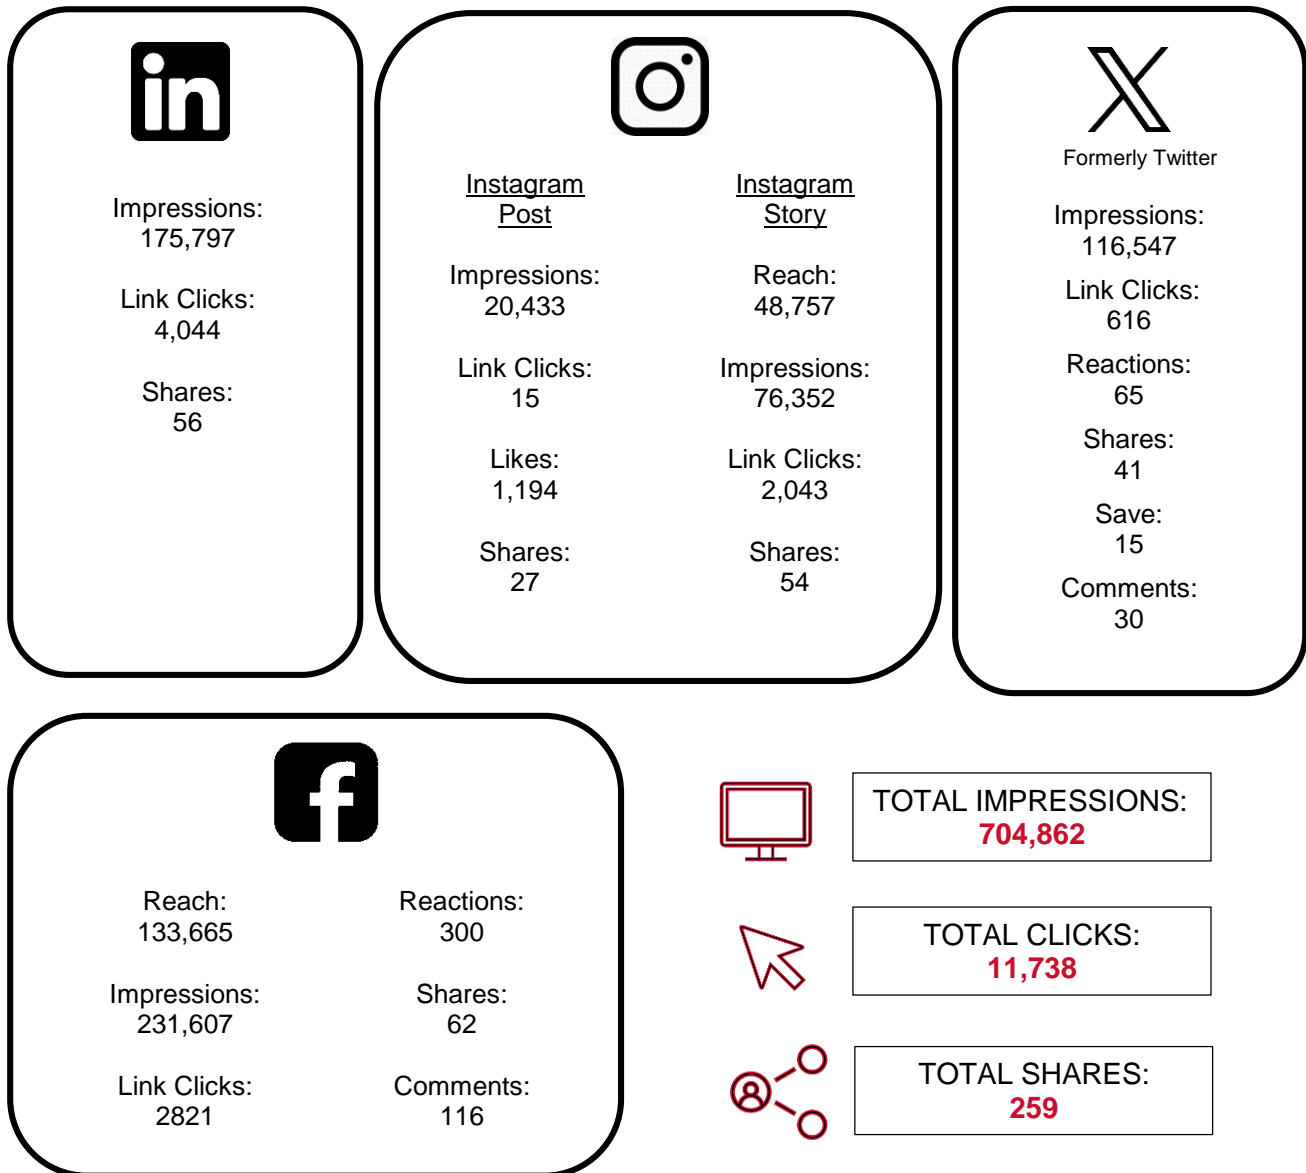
in

Impressions:
175,797

Link Clicks:
4,044

Shares:
56

Instagram Post

Impressions:
20,433

Link Clicks:
15

Likes:
1,194

Shares:
27

Instagram Story

Reach:
48,757

Impressions:
76,352

Link Clicks:
2,043

Shares:
54

Formerly Twitter

Impressions:
116,547

Link Clicks:
616

Reactions:
65

Shares:
41

Save:
15

Comments:
30

Reach:
133,665

Impressions:
231,607

Link Clicks:
2821

Reactions:
300

Shares:
62

Comments:
116

TOTAL IMPRESSIONS:
704,862

TOTAL CLICKS:
11,738

TOTAL SHARES:
259